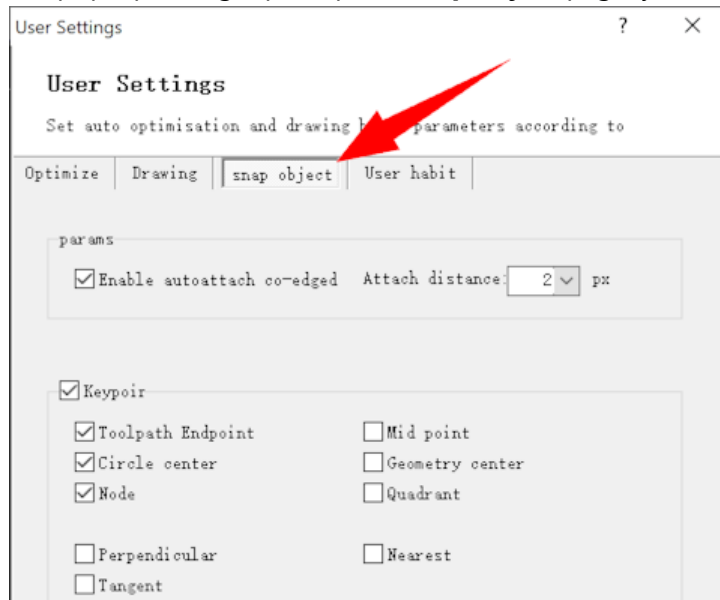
User Settings ? ×

User Settings

Set auto optimisation and drawing b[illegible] parameters according to

Optimize | Drawing | snap object | User habit

params

Enable autoattach co-edged Attach distance: 2 px

Keypoir

Toolpath Endpoint
Mid point
Circle center
Geometry center
Node
Quadrant

Perpendicular
Nearest
Tangent